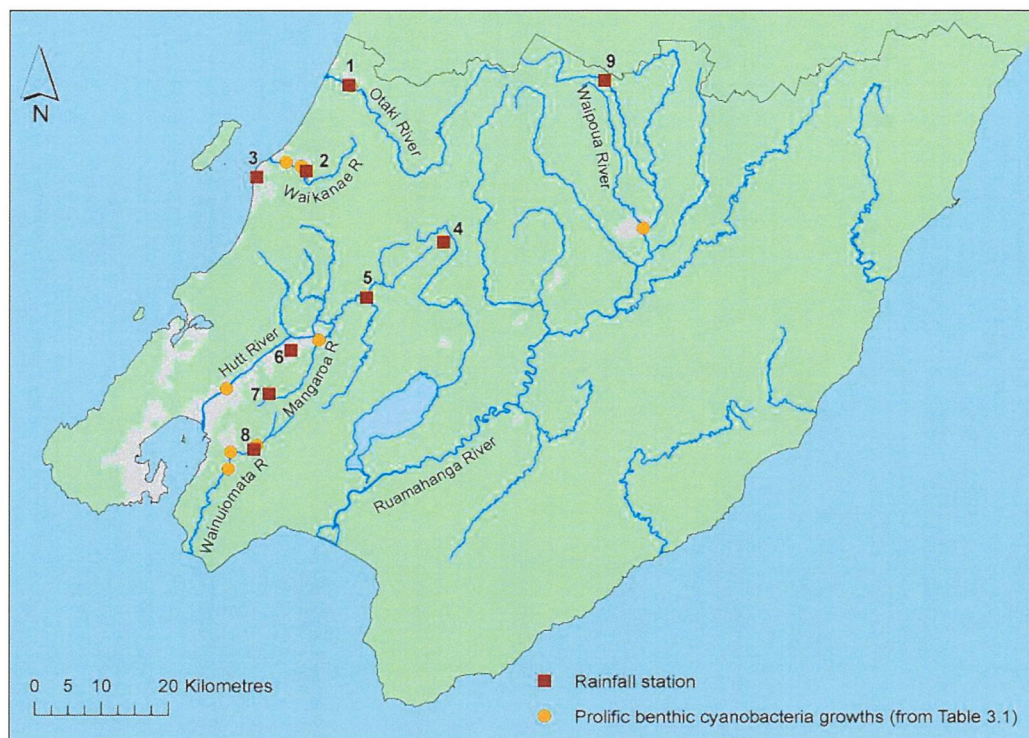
N

1
Otaki River
9
Waipoua River
3
2
Waikanae R
4
5
Hutt River
6
Mangaroa R
7
8
Wainuiomata R
Ruamahanga River

0 5 10 20 Kilometres

Rainfall station
Prolific benthic cyanobacteria growths (from Table 3.1)